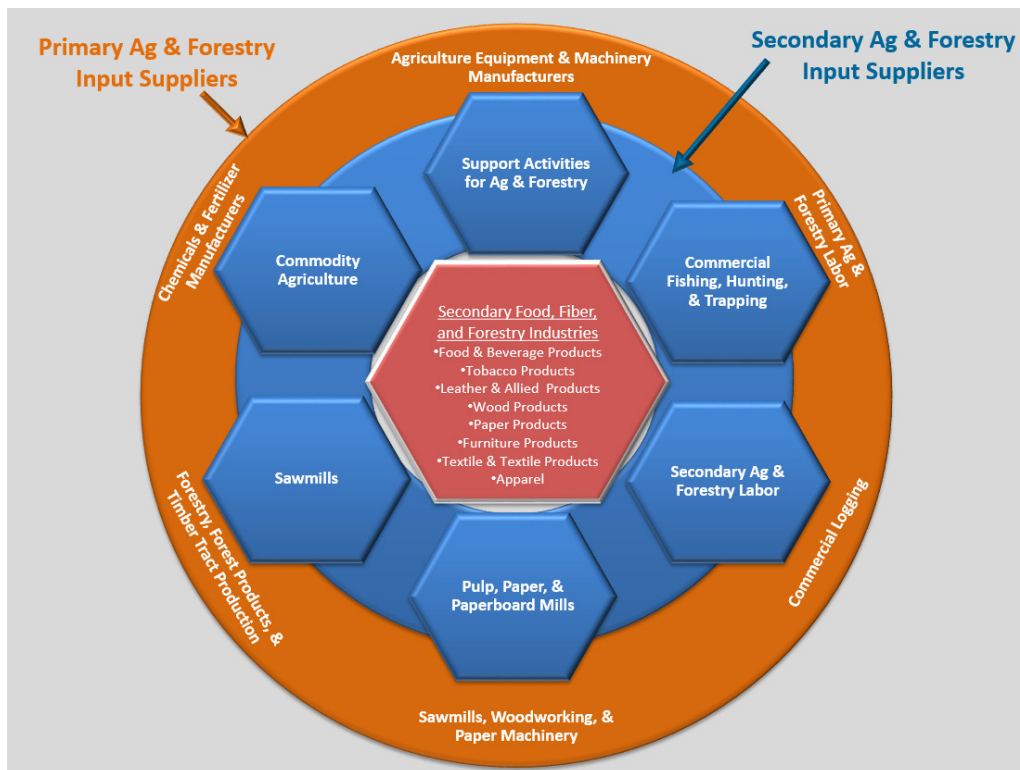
Primary Ag & Forestry Input Suppliers

Secondary Ag & Forestry Input Suppliers

Agriculture Equipment & Machinery Manufacturers

Chemicals & Fertilizer Manufacturers

Primary Ag & Forestry Labor

Support Activities for Ag & Forestry

Commodity Agriculture

Commercial Fishing, Hunting, & Trapping

Secondary Food, Fiber, and Forestry Industries
•Food & Beverage Products
•Tobacco Products
•Leather & Allied Products
•Wood Products
•Paper Products
•Furniture Products
•Textile & Textile Products
•Apparel

Sawmills

Secondary Ag & Forestry Labor

Forestry, Forest Products, & Timber Tract Production

Commercial Logging

Pulp, Paper, & Paperboard Mills

Sawmills, Woodworking, & Paper Machinery